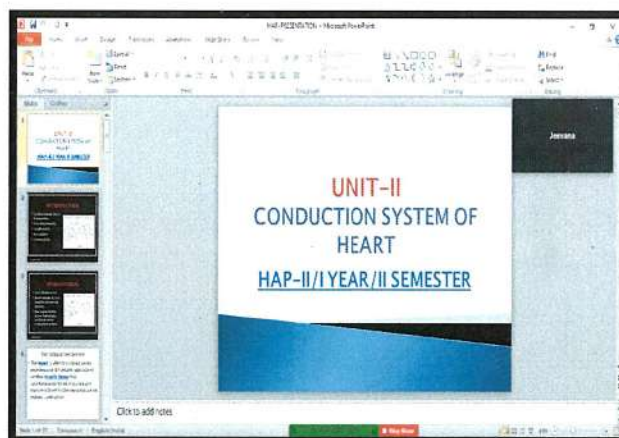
HAP-PRESENTATION - Microsoft PowerPoint

File Home Insert Design Transitions Animations Slide Show Review View

Slides Outline

Jeevana

UNIT-II
CONDUCTION SYSTEM OF HEART
HAP-II/I YEAR/II SEMESTER

Click to add notes